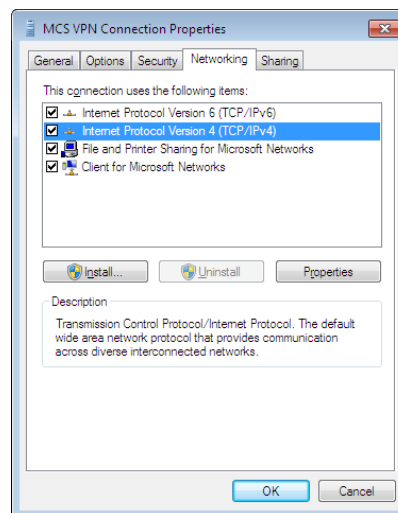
MCS VPN Connection Properties

General | Options | Security | Networking | Sharing

This connection uses the following items:

Internet Protocol Version 6 (TCP/IPv6)
Internet Protocol Version 4 (TCP/IPv4)
File and Printer Sharing for Microsoft Networks
Client for Microsoft Networks

Install... | Uninstall | Properties

Description

Transmission Control Protocol/Internet Protocol. The default wide area network protocol that provides communication across diverse interconnected networks.

OK | Cancel